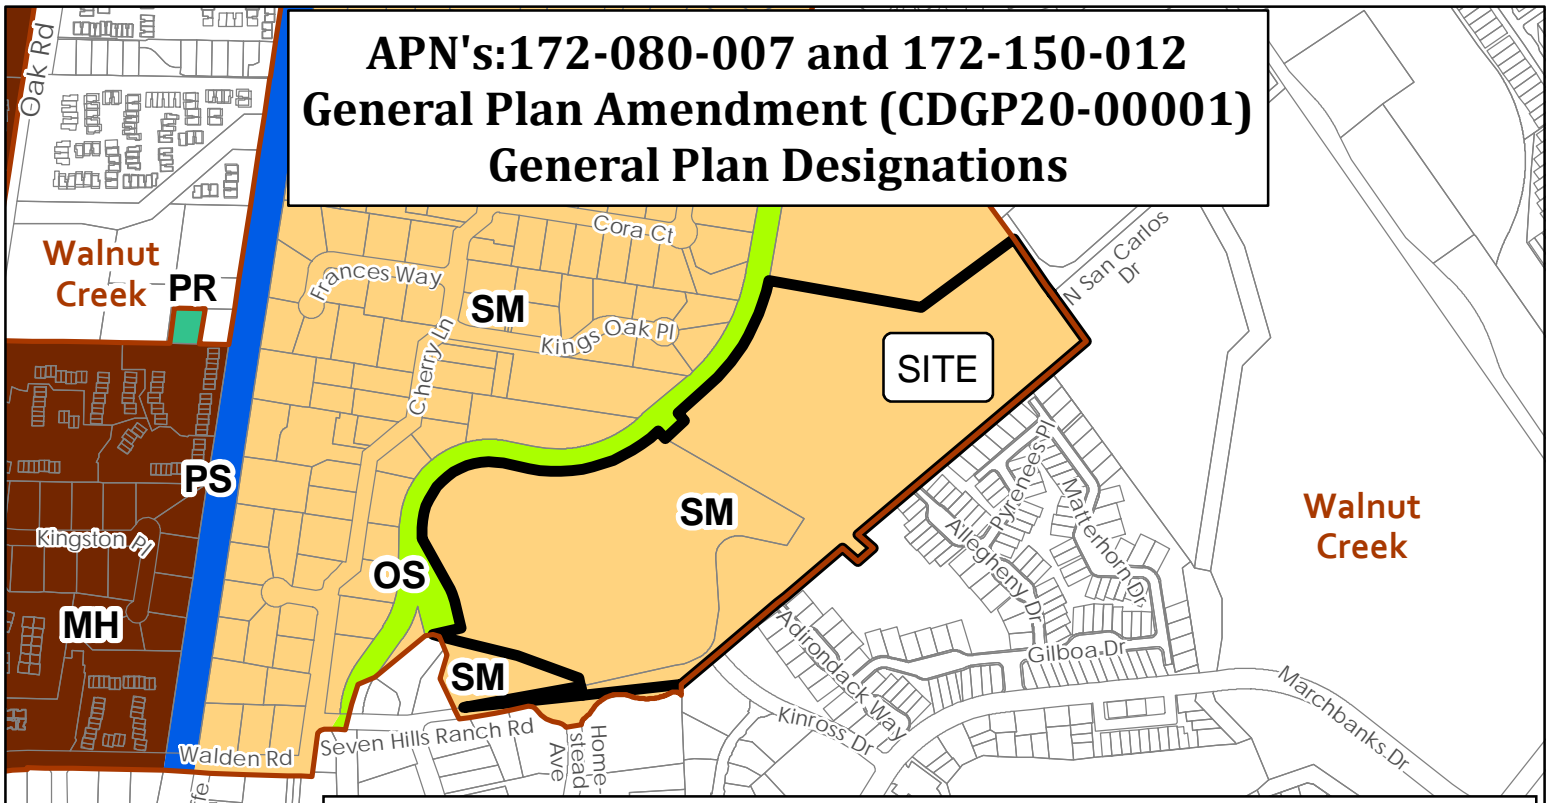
APN's:172-080-007 and 172-150-012
General Plan Amendment (CDGP20-00001)
General Plan Designations

Oak Rd

Walnut Creek

PR

Cora Ct

Frances Way

SM

Kings Oak Pl

Cherry Ln

N San Carlos Dr

SITE

PS

Kingston Pl

SM

OS

MH

SM

Pyrenees Pl

Matterhorn Dr

Allegheny Dr

Adirondack Way

Gilboa Dr

Walnut Creek

Kinross Dr

Marchbanks Dr

Walden Rd

Seven Hills Ranch Rd

Homestead Ave